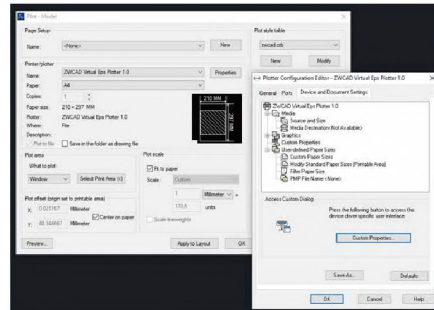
Plot - Model

Page Setup
Name: <None> New

Plot style table
zwcad.ctb
New Modify

Printer/plotter
Name: ZWCAD Virtual Eps Plotter 1.0 Properties
Paper: A4
Copies: 1
Paper size: 210 × 297 MM
Plotter: ZWCAD Virtual Eps Plotter 1.0
Where: File
Description:
Plot to file
Save in the folder as drawing file

210 MM

Plot area
What to plot:
Window Select Print Area (<)

Plot scale
Fit to paper
Scale: Custom
1 Millimeter =
135.8 units
Scale lineweights

Plot offset (origin set to printable area)
X: 0.037167 Millimeter
Y: 35.184667 Millimeter
Center on paper

Preview... Apply to Layout OK

Plotter Configuration Editor - ZWCAD Virtual Eps Plotter 1.0
General Ports Device and Document Settings
ZWCAD Virtual Eps Plotter 1.0
Media
Source and Size
Media Destination (Not Available)
Graphics
Custom Properties
User-defined Paper Sizes
Custom Paper Sizes
Modify Standard Paper Sizes (Printable Area)
Filter Paper Size
PMP File Name <None>

Access Custom Dialog
Press the following button to access the device driver specific user interface.
Custom Properties...

Save As... Defaults
OK Cancel Help